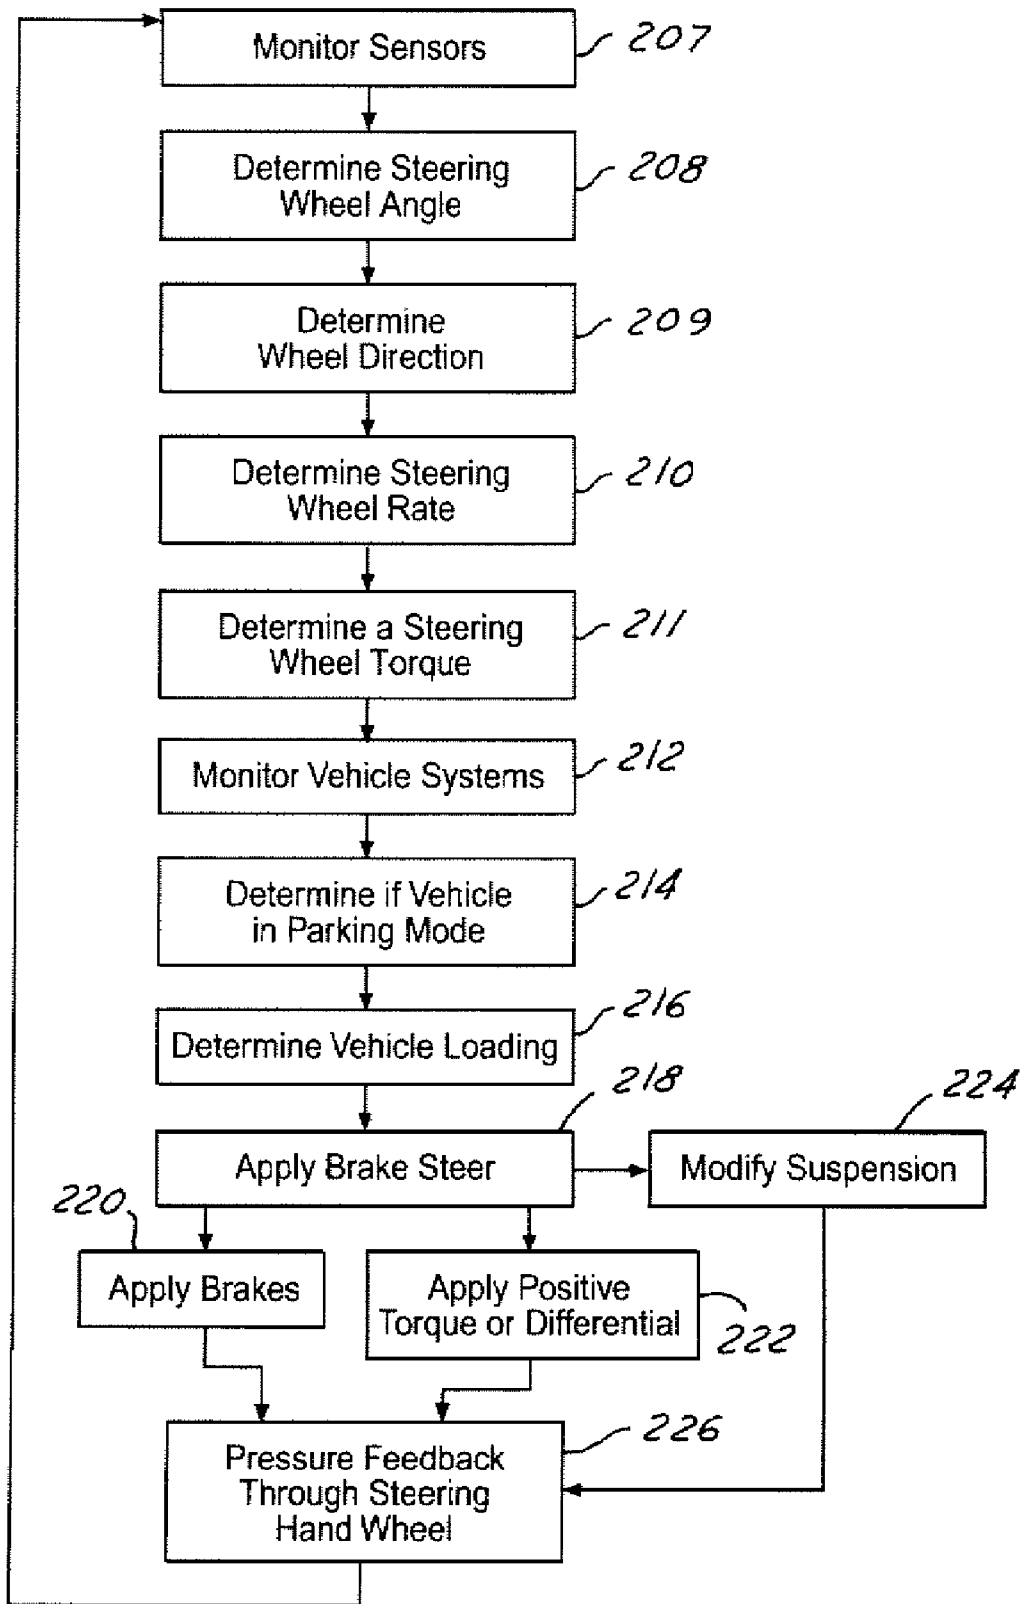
Monitor Sensors 207

Determine Steering Wheel Angle 208

Determine Wheel Direction 209

Determine Steering Wheel Rate 210

Determine a Steering Wheel Torque 211

Monitor Vehicle Systems 212

Determine if Vehicle in Parking Mode 214

Determine Vehicle Loading 216

218

Apply Brake Steer

224

Modify Suspension

220

Apply Brakes

Apply Positive Torque or Differential 222

Pressure Feedback Through Steering Hand Wheel 226